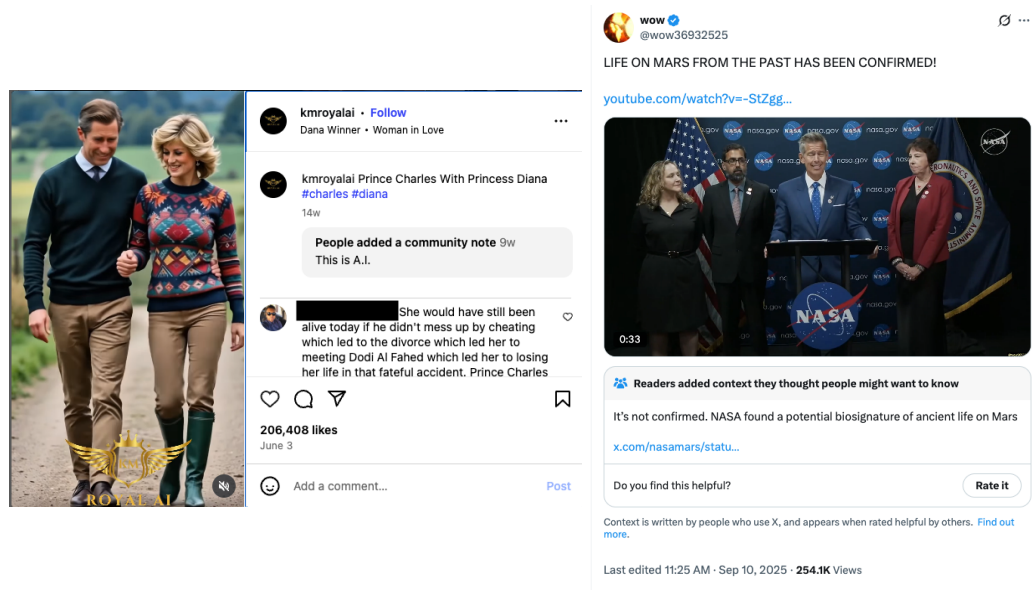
ROYAL AI

kmroyalai • Follow
Dana Winner • Woman in Love

kmroyalai Prince Charles With Princess Diana #charles #diana
14w

People added a community note 9w
This is A.I.

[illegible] She would have still been alive today if he didn't mess up by cheating which led to the divorce which led her to meeting Dodi Al Fahed which led her to losing her life in that fateful accident. Prince Charles

206,408 likes
June 3

Add a comment...
Post

wow
@wow36932525

LIFE ON MARS FROM THE PAST HAS BEEN CONFIRMED!

youtube.com/watch?v=-StZgg...

nasa.gov
NASA
0:33

Readers added context they thought people might want to know

It's not confirmed. NASA found a potential biosignature of ancient life on Mars

x.com/nasamars/statu...

Do you find this helpful?
Rate it

Context is written by people who use X, and appears when rated helpful by others. Find out more.

Last edited 11:25 AM · Sep 10, 2025 · 254.1K Views